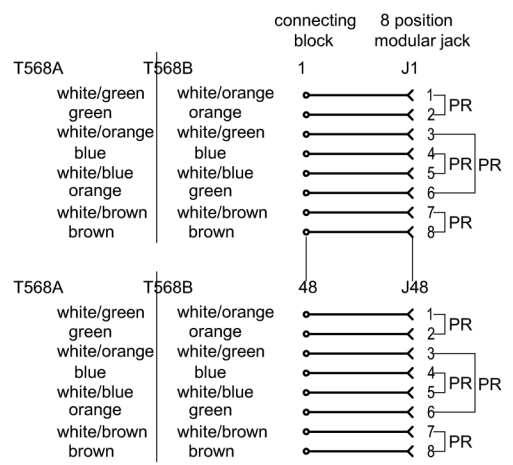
connecting block

8 position modular jack

T568A

T568B

1

J1

| T568A | T568B | Pin |
|---|---|---|
| white/green | white/orange | 1 |
| green | orange | 2 |
| white/orange | white/green | 3 |
| blue | blue | 4 |
| white/blue | white/blue | 5 |
| orange | green | 6 |
| white/brown | white/brown | 7 |
| brown | brown | 8 |

PR
PR
PR
PR

T568A

T568B

48

J48

| T568A | T568B | Pin |
|---|---|---|
| white/green | white/orange | 1 |
| green | orange | 2 |
| white/orange | white/green | 3 |
| blue | blue | 4 |
| white/blue | white/blue | 5 |
| orange | green | 6 |
| white/brown | white/brown | 7 |
| brown | brown | 8 |

PR
PR
PR
PR